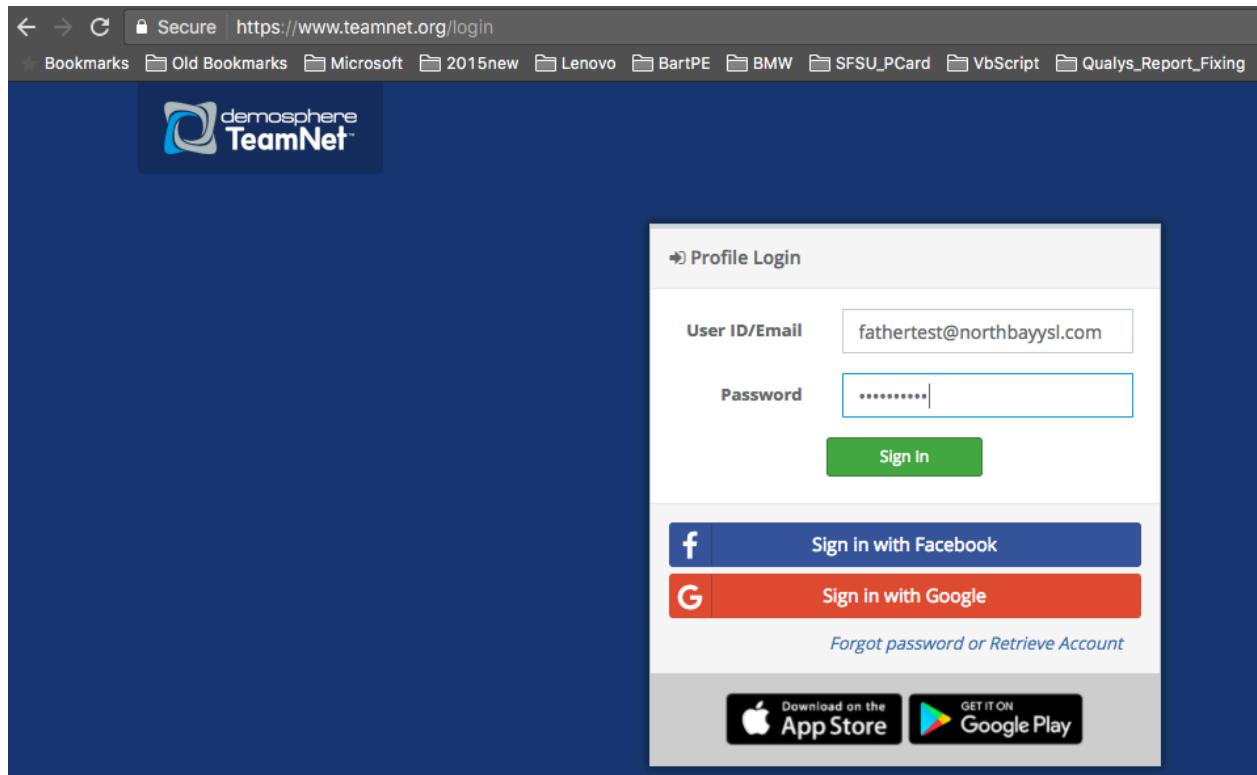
Secure https://www.teamnet.org/login

Bookmarks Old Bookmarks Microsoft 2015new Lenovo BartPE BMW SFSU_PCard VbScript Qualys_Report_Fixing

demosphere TeamNet

Profile Login

User ID/Email fathertest@northbayysl.com

Password ••••••••••

Sign In

Sign in with Facebook

Sign in with Google

Forgot password or Retrieve Account

Download on the App Store

GET IT ON Google Play